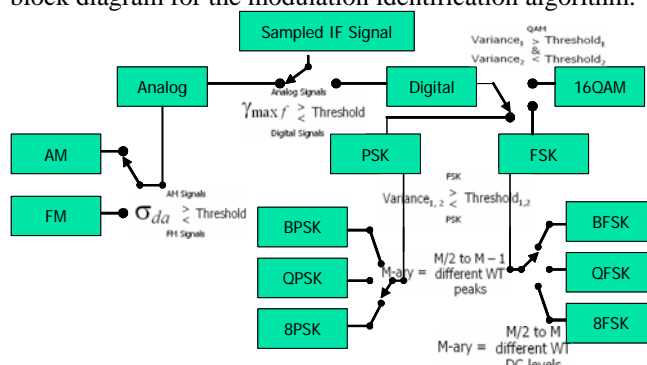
block diagram for the modulation identification algorithm.

Sampled IF Signal

Analog

Analog Signals
$\gamma_{\max f} \gtrless$ Threshold
Digital Signals

Digital

QAM
Variance$_1$ $>$ Threshold$_1$
&
Variance$_2$ $<$ Threshold$_2$

16QAM

AM

PSK

FSK

AM Signals
FM

$\sigma_{da} \gtrless$ Threshold
FM Signals

FSK
Variance$_{1,2}$ $\gtrless$ Threshold$_{1,2}$
PSK

BPSK

BFSK

M-ary = M/2 to M – 1 different WT peaks

QPSK

QFSK

8PSK

8FSK

M-ary = M/2 to M different WT DC levels